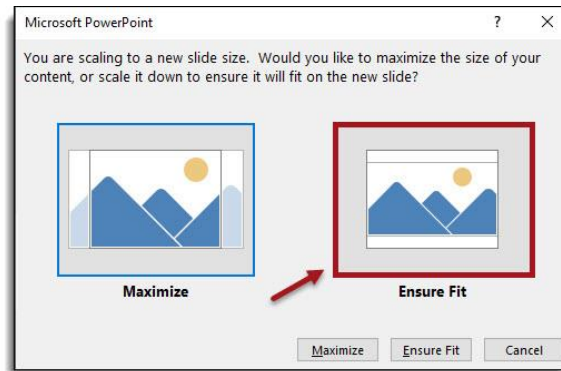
Microsoft PowerPoint ? ×

You are scaling to a new slide size. Would you like to maximize the size of your content, or scale it down to ensure it will fit on the new slide?

Maximize

Ensure Fit

Maximize Ensure Fit Cancel